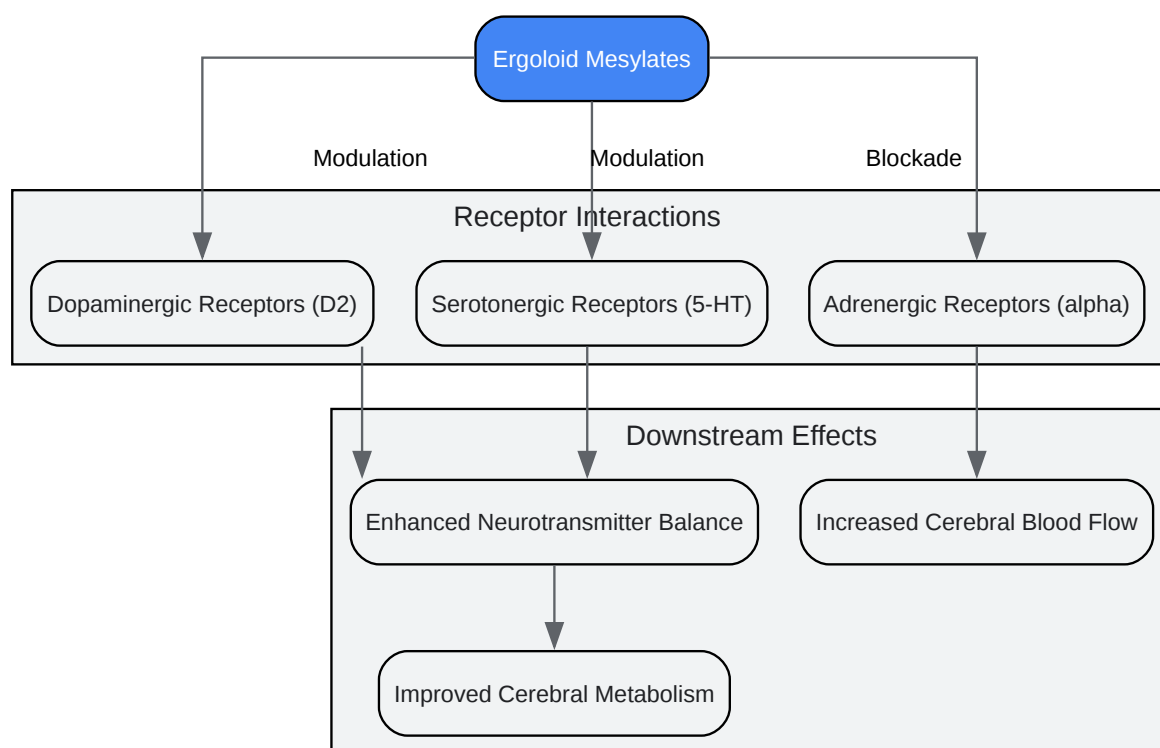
Ergoloid Mesylates

Modulation

Modulation

Blockade

Receptor Interactions

Dopaminergic Receptors (D2)

Serotonergic Receptors (5-HT)

Adrenergic Receptors (alpha)

Downstream Effects

Enhanced Neurotransmitter Balance

Increased Cerebral Blood Flow

Improved Cerebral Metabolism